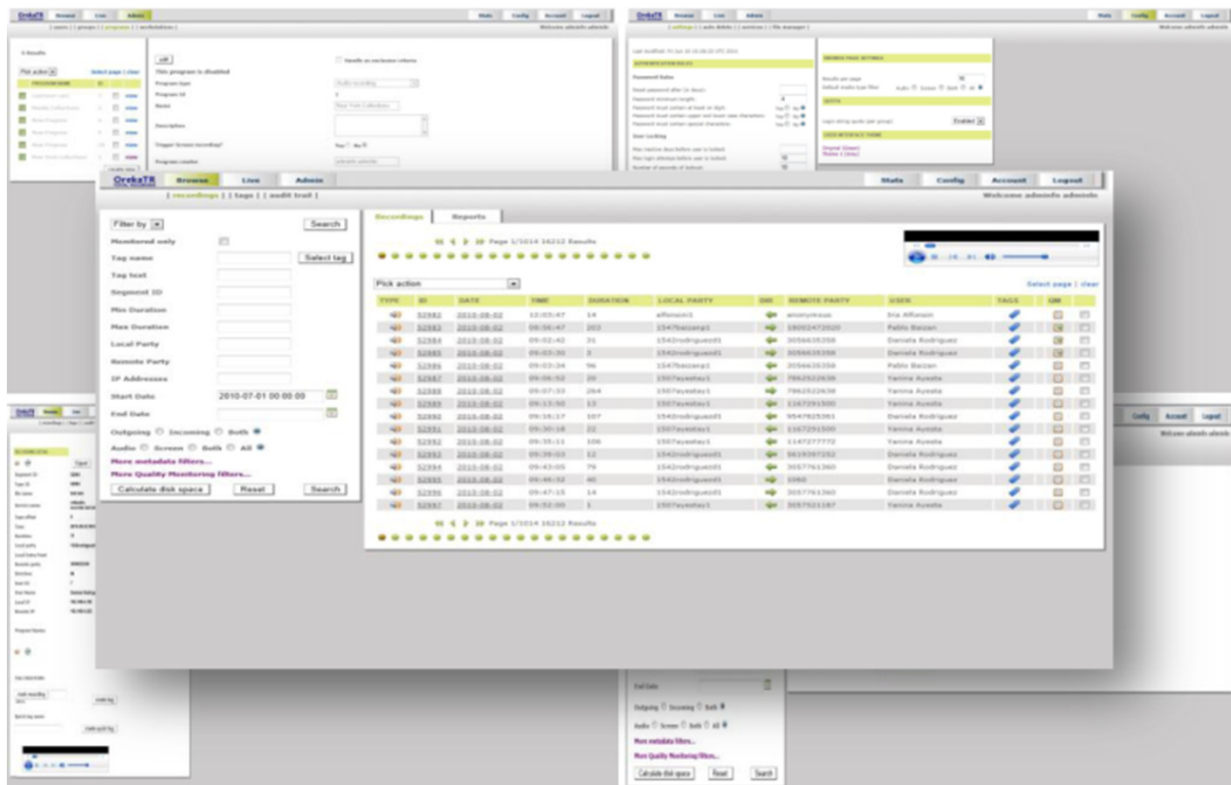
OrekaTR Browse Live Admin

Stats Config Account Logout

[ recordings ] [ tags ] [ audit trail ]

Welcome admin admin

Filter by

Search

Monitored only

Tag name

Select tag

Tag text

Segment ID

Min Duration

Max Duration

Local Party

Remote Party

IP Addresses

Start Date 2010-07-01 00:00:00

End Date

Outgoing Incoming Both

Audio Screen Both All

More metadata filters...

More Quality Monitoring filters...

Calculate disk space

Reset

Search

Recordings Reports

Page 1/1014 16212 Results

Pick action

Select page | clear

| TYPE | ID | DATE | TIME | DURATION | LOCAL PARTY | DIR | REMOTE PARTY | USER | TAGS | QM | |
|---|---|---|---|---|---|---|---|---|---|---|---|
| | 52982 | 2015-08-02 | 12:05:47 | 14 | alfonsin1 | | anonymous | Iris Alfonsin | | | |
| | 52983 | 2015-08-02 | 09:56:47 | 203 | 1547baizanp1 | | 19002472020 | Pablo Baizan | | | |
| | 52984 | 2015-08-02 | 09:02:42 | 31 | 1542rodriguezd1 | | 3056635358 | Daniela Rodriguez | | | |
| | 52985 | 2015-08-02 | 09:03:30 | 3 | 1542rodriguezd1 | | 3056635358 | Daniela Rodriguez | | | |
| | 52986 | 2015-08-02 | 09:03:34 | 96 | 1547baizanp1 | | 3056635358 | Pablo Baizan | | | |
| | 52987 | 2015-08-02 | 09:06:52 | 20 | 1507ayestay1 | | 7862522638 | Yanina Ayesta | | | |
| | 52988 | 2015-08-02 | 09:07:33 | 264 | 1507ayestay1 | | 7862522638 | Yanina Ayesta | | | |
| | 52989 | 2015-08-02 | 09:13:50 | 13 | 1507ayestay1 | | 1167291500 | Yanina Ayesta | | | |
| | 52990 | 2015-08-02 | 09:16:17 | 107 | 1542rodriguezd1 | | 9547825361 | Daniela Rodriguez | | | |
| | 52991 | 2015-08-02 | 09:30:18 | 22 | 1507ayestay1 | | 1167291500 | Yanina Ayesta | | | |
| | 52992 | 2015-08-02 | 09:35:11 | 106 | 1507ayestay1 | | 1147277772 | Yanina Ayesta | | | |
| | 52993 | 2015-08-02 | 09:39:03 | 12 | 1542rodriguezd1 | | 5619397252 | Daniela Rodriguez | | | |
| | 52994 | 2015-08-02 | 09:43:05 | 79 | 1542rodriguezd1 | | 3057761360 | Daniela Rodriguez | | | |
| | 52995 | 2015-08-02 | 09:44:32 | 40 | 1542rodriguezd1 | | 1060 | Daniela Rodriguez | | | |
| | 52996 | 2015-08-02 | 09:47:15 | 14 | 1542rodriguezd1 | | 3057761360 | Daniela Rodriguez | | | |
| | 52997 | 2015-08-02 | 09:52:00 | 1 | 1507ayestay1 | | 3057521187 | Yanina Ayesta | | | |

Page 1/1014 16212 Results

Config Account Logout

Welcome admin admin

End Date

Outgoing Incoming Both

Audio Screen Both All

More metadata filters...

More Quality Monitoring filters...

Calculate disk space Reset Search